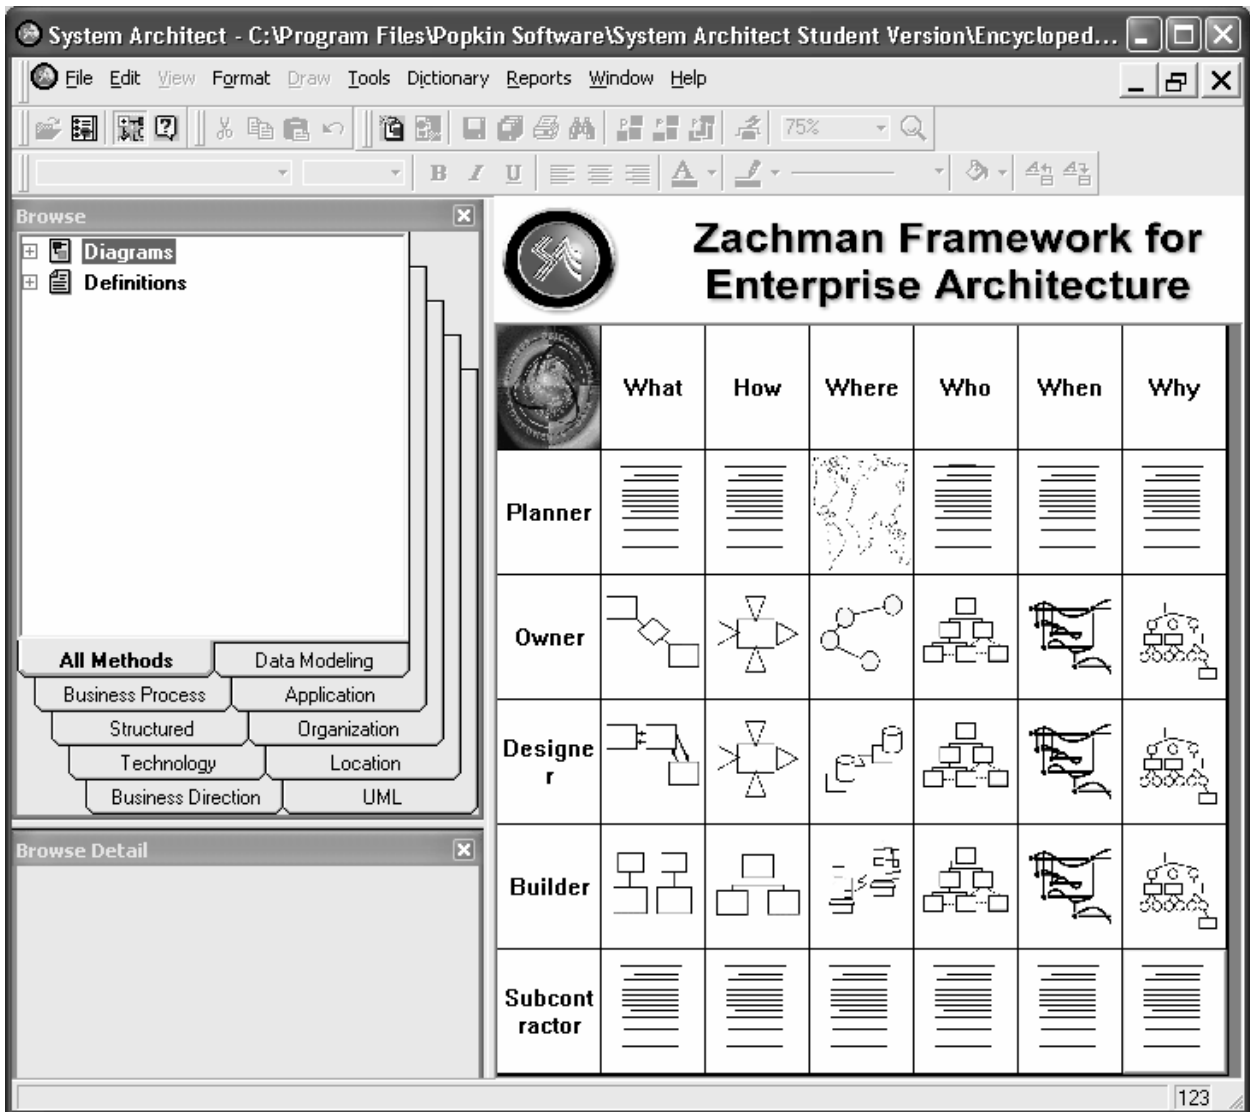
System Architect - C:\Program Files\Popkin Software\System Architect Student Version\Encycloped...

File Edit View Format Draw Tools Dictionary Reports Window Help

75%

B I U

Browse

Diagrams
Definitions

All Methods | Data Modeling
Business Process | Application
Structured | Organization
Technology | Location
Business Direction | UML

Browse Detail

Zachman Framework for Enterprise Architecture

| | What | How | Where | Who | When | Why |
|---|---|---|---|---|---|---|
| Planner | | | | | | |
| Owner | | | | | | |
| Designer | | | | | | |
| Builder | | | | | | |
| Subcontractor | | | | | | |

123